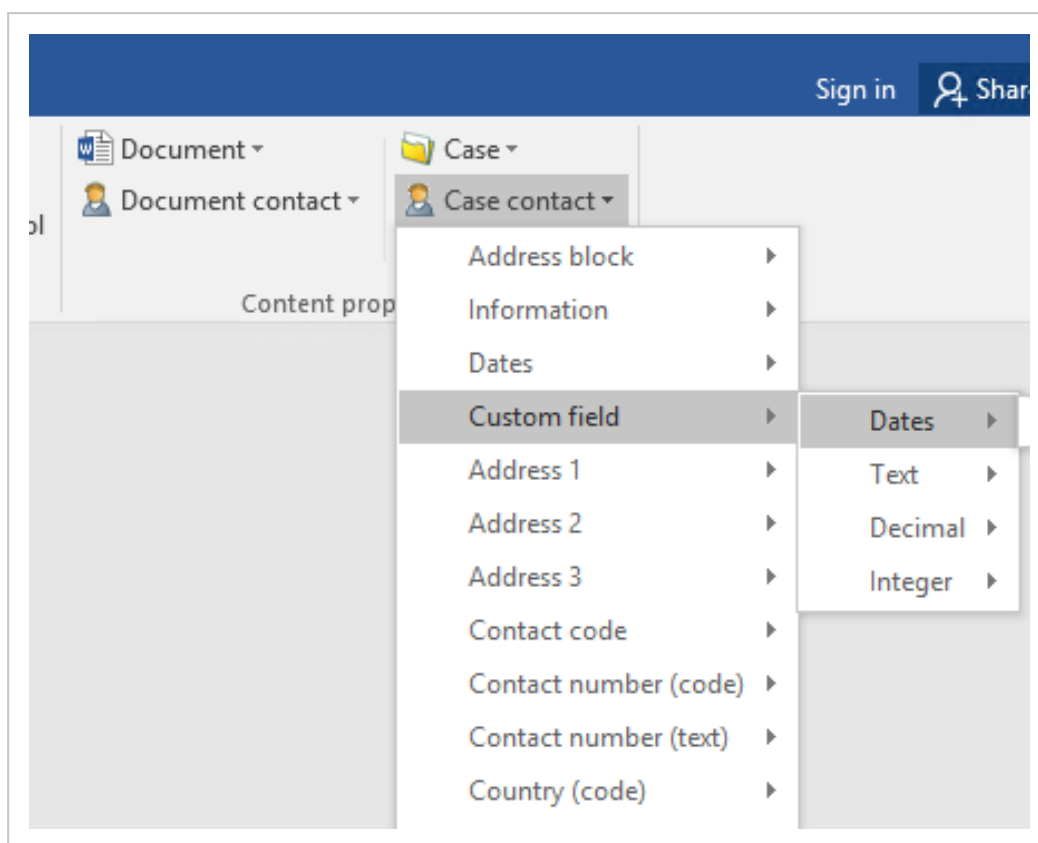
Sign in Shar

Document
Document contact
Case
Case contact
ol

Content prop

Address block
Information
Dates
Custom field
Address 1
Address 2
Address 3
Contact code
Contact number (code)
Contact number (text)
Country (code)

Dates
Text
Decimal
Integer